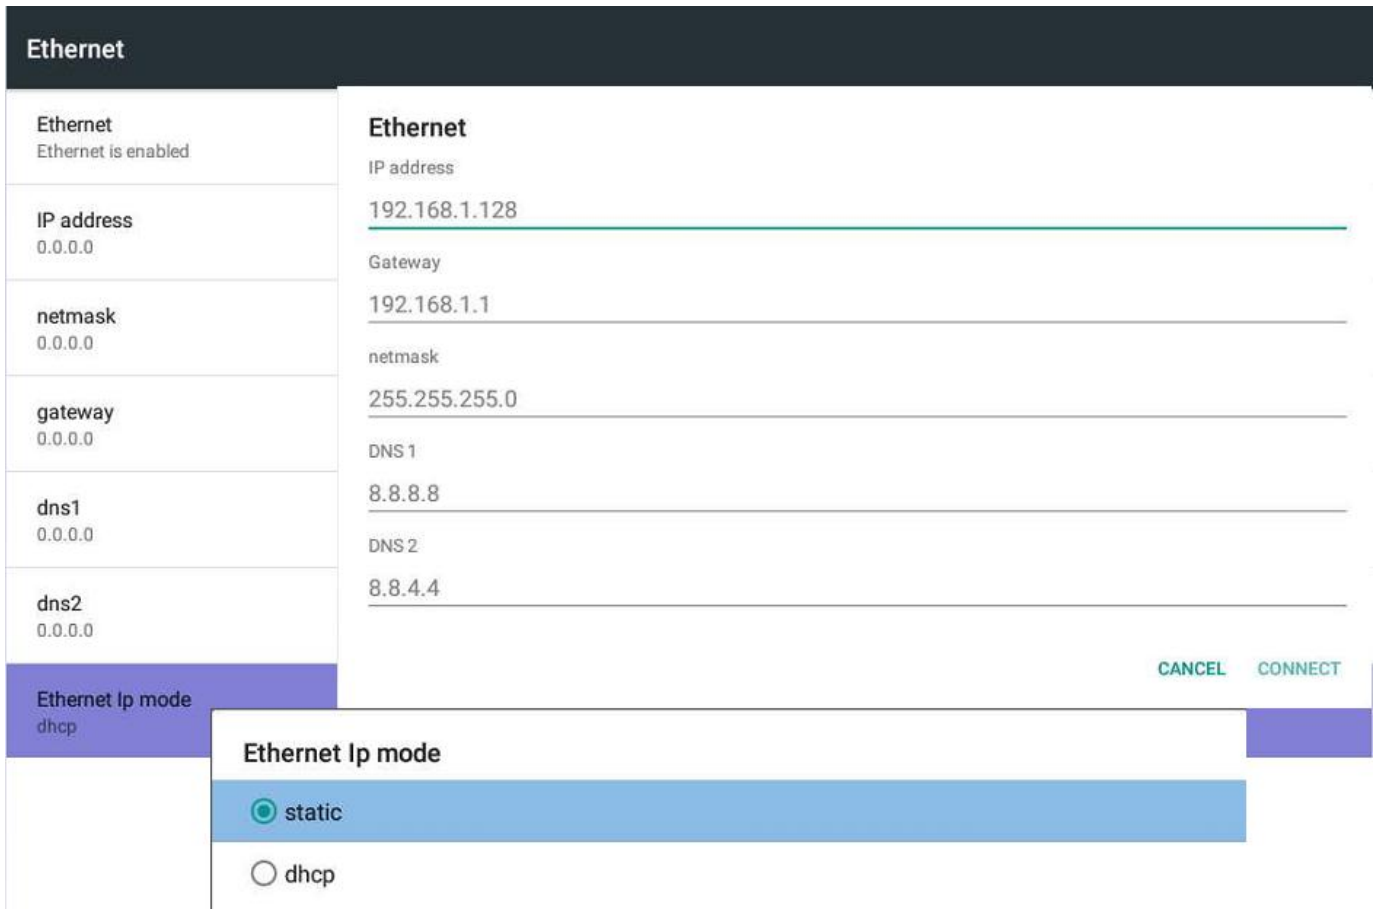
Ethernet

Ethernet
Ethernet is enabled

IP address
0.0.0.0

netmask
0.0.0.0

gateway
0.0.0.0

dns1
0.0.0.0

dns2
0.0.0.0

Ethernet Ip mode
dhcp

Ethernet

IP address
192.168.1.128

Gateway
192.168.1.1

netmask
255.255.255.0

DNS 1
8.8.8.8

DNS 2
8.8.4.4

CANCEL CONNECT

Ethernet Ip mode

static

dhcp